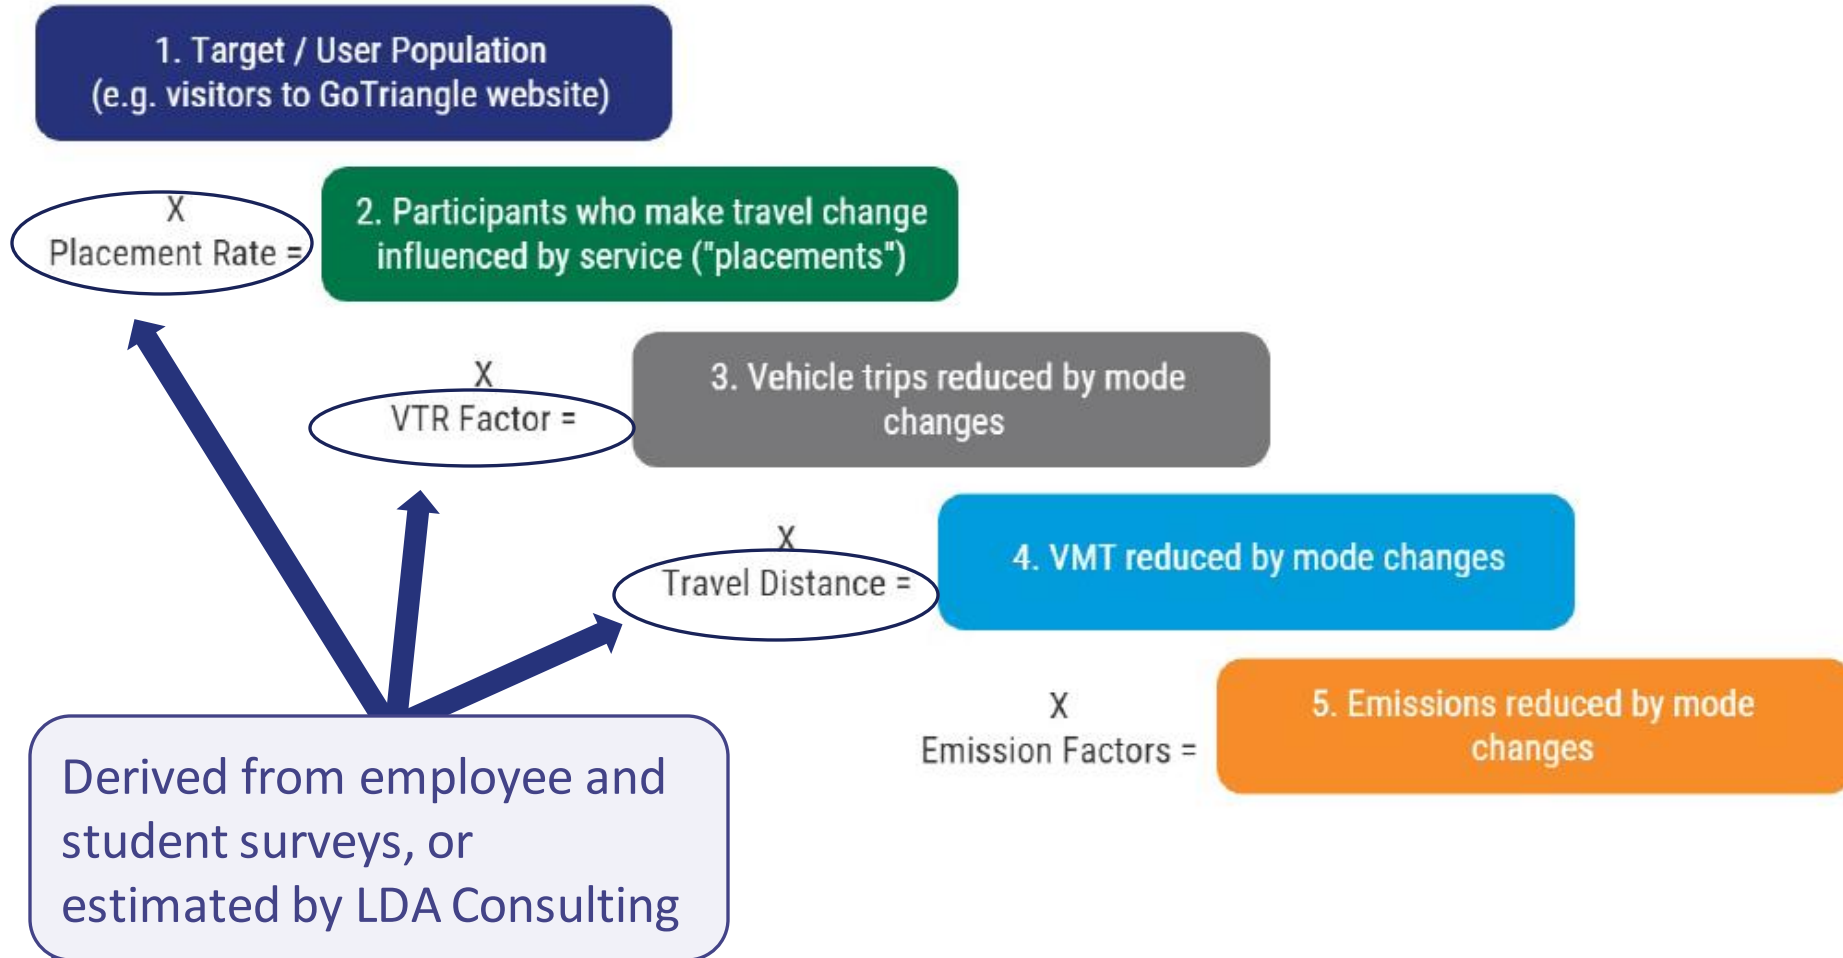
1. Target / User Population
(e.g. visitors to GoTriangle website)

X
Placement Rate =

2. Participants who make travel change influenced by service ("placements")

X
VTR Factor =

3. Vehicle trips reduced by mode changes

X
Travel Distance =

4. VMT reduced by mode changes

X
Emission Factors =

5. Emissions reduced by mode changes

Derived from employee and student surveys, or estimated by LDA Consulting